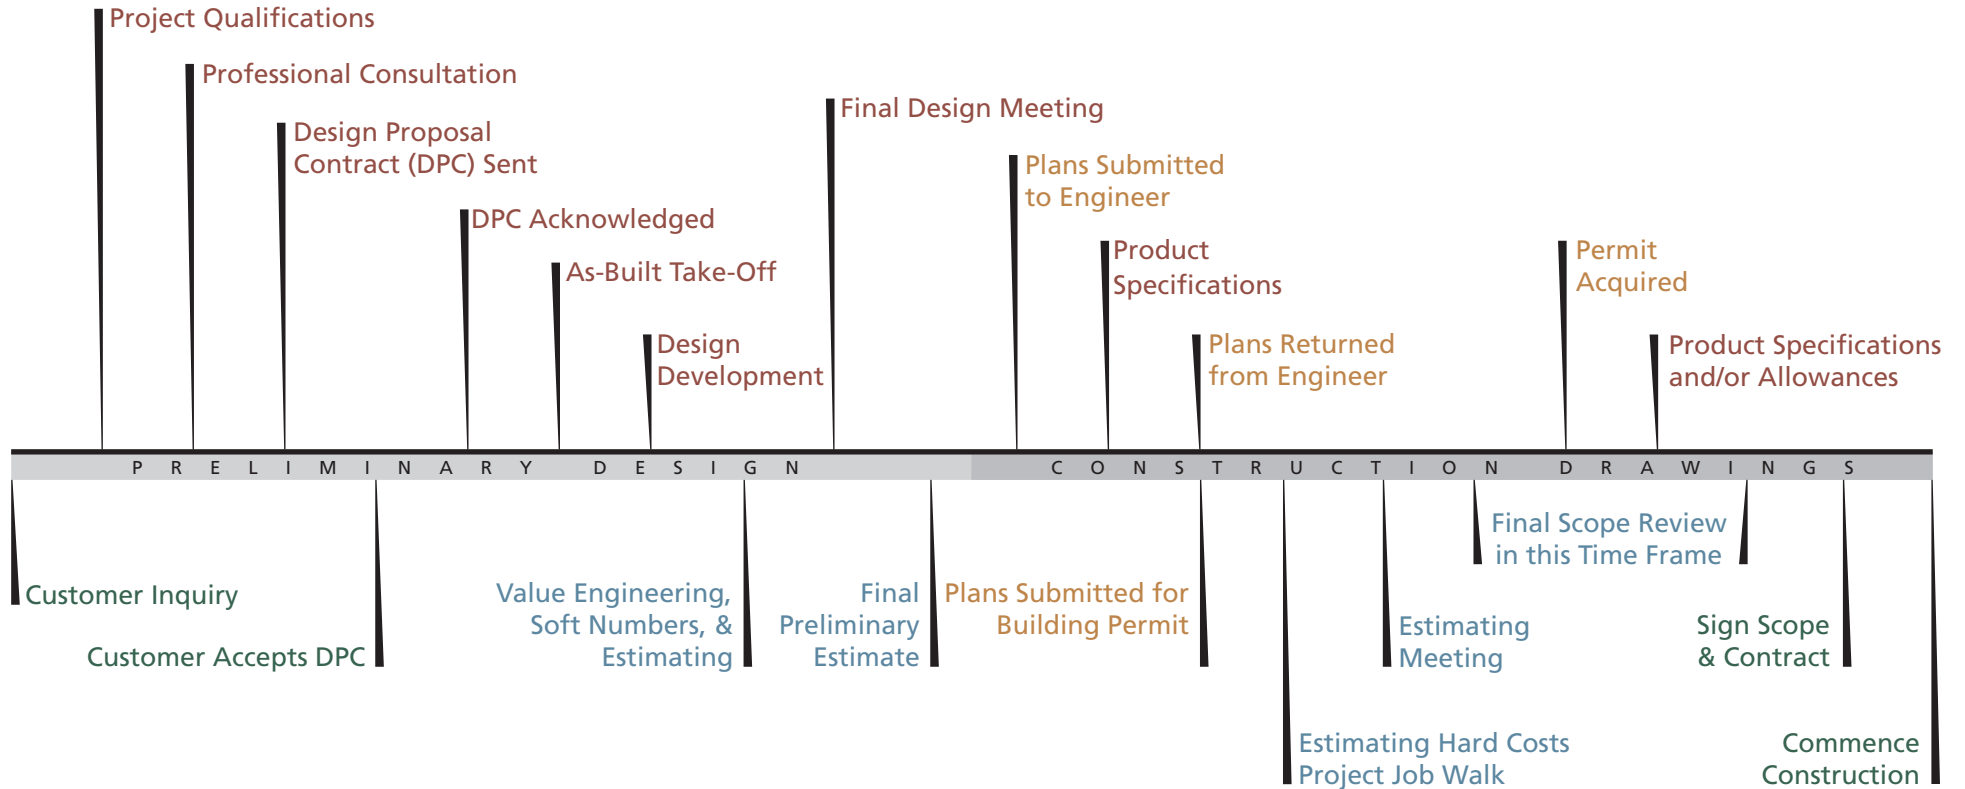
Project Qualifications

Professional Consultation

Design Proposal Contract (DPC) Sent

DPC Acknowledged

As-Built Take-Off

Design Development

Final Design Meeting

Plans Submitted to Engineer

Product Specifications

Plans Returned from Engineer

Permit Acquired

Product Specifications and/or Allowances

P R E L I M I N A R Y D E S I G N

C O N S T R U C T I O N D R A W I N G S

Customer Inquiry

Customer Accepts DPC

Value Engineering, Soft Numbers, & Estimating

Final Preliminary Estimate

Plans Submitted for Building Permit

Estimating Hard Costs Project Job Walk

Estimating Meeting

Final Scope Review in this Time Frame

Sign Scope & Contract

Commence Construction